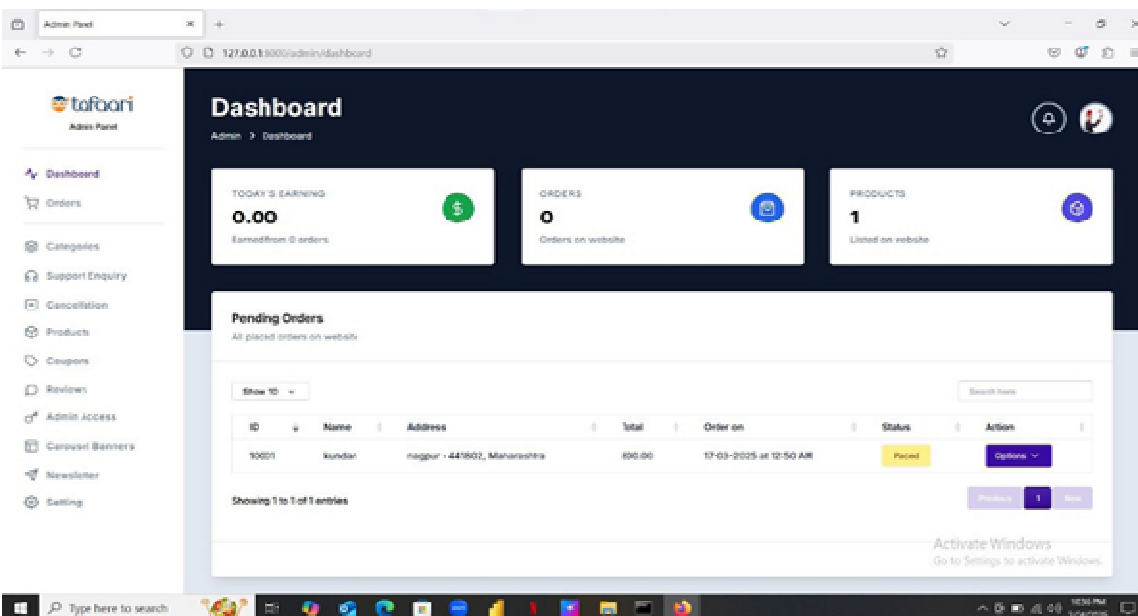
Admin Panel

127.0.0.1:8000/admin/dashboard

tafaari
Admin Panel

Dashboard
Orders
Categories
Support Enquiry
Cancellation
Products
Coupons
Reviews
Admin Access
Carousel Banners
Newsletter
Setting

Dashboard
Admin > Dashboard

TODAY'S EARNING
0.00
Earned from 0 orders

ORDERS
0
Orders on website

PRODUCTS
1
Listed on website

Pending Orders
All placed orders on website

Show 10

Search here

| ID | Name | Address | Total | Order on | Status | Action |
|---|---|---|---|---|---|---|
| 10001 | kundan | nagpur - 441802, Maharashtra | 690.00 | 17-03-2025 at 12:50 AM | Placed | Options |

Showing 1 to 1 of 1 entries

Previous 1 Next

Activate Windows
Go to Settings to activate Windows.

Type here to search